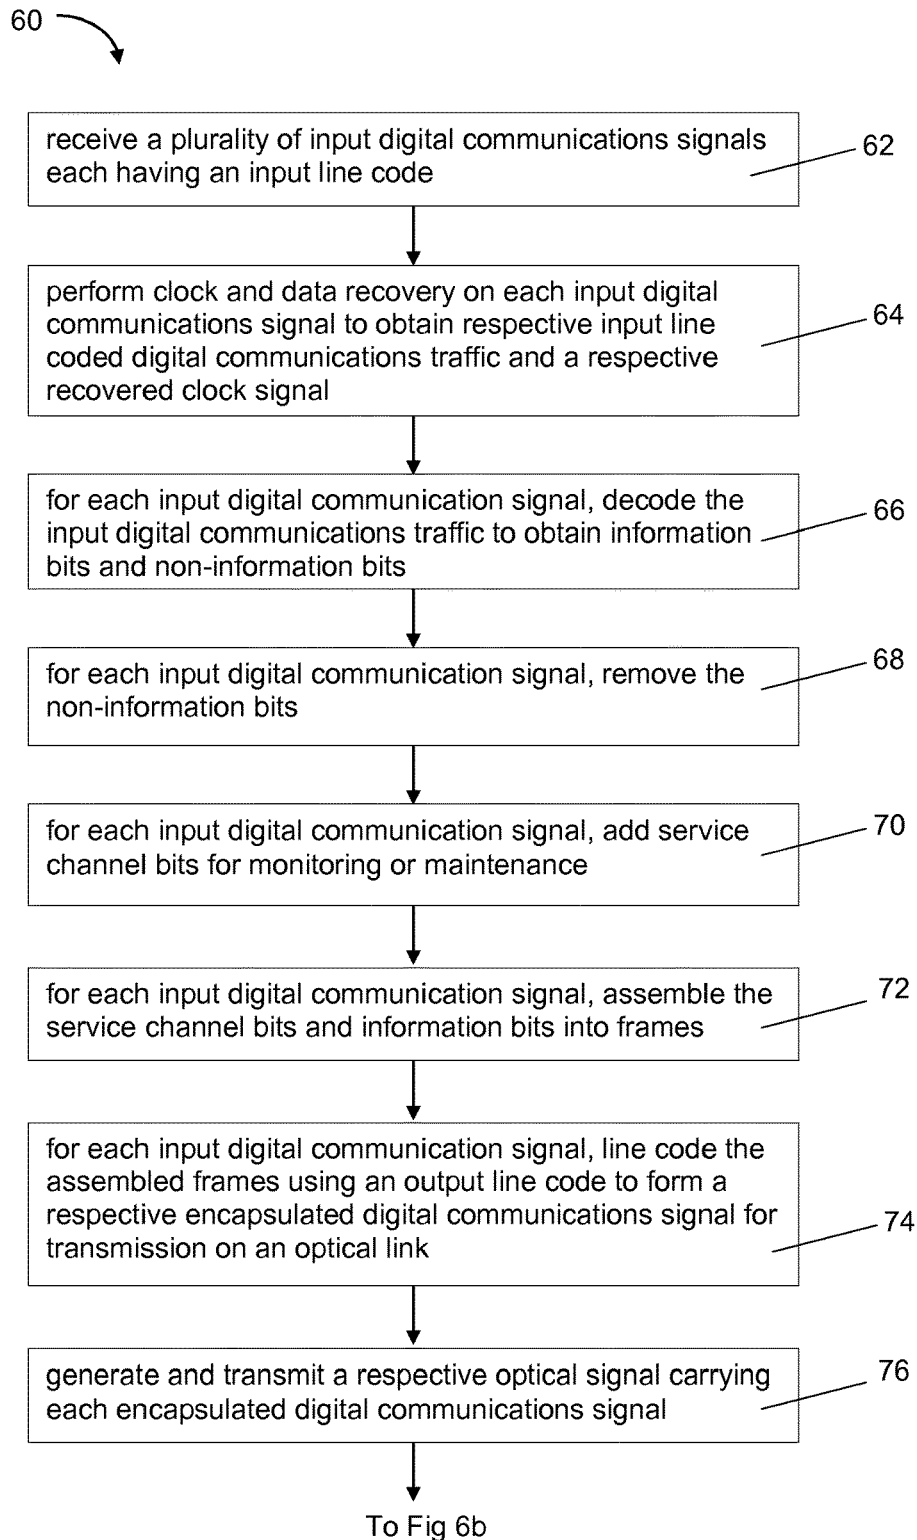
60

receive a plurality of input digital communications signals each having an input line code

62

perform clock and data recovery on each input digital communications signal to obtain respective input line coded digital communications traffic and a respective recovered clock signal

64

for each input digital communication signal, decode the input digital communications traffic to obtain information bits and non-information bits

66

for each input digital communication signal, remove the non-information bits

68

for each input digital communication signal, add service channel bits for monitoring or maintenance

70

for each input digital communication signal, assemble the service channel bits and information bits into frames

72

for each input digital communication signal, line code the assembled frames using an output line code to form a respective encapsulated digital communications signal for transmission on an optical link

74

generate and transmit a respective optical signal carrying each encapsulated digital communications signal

76

To Fig 6b